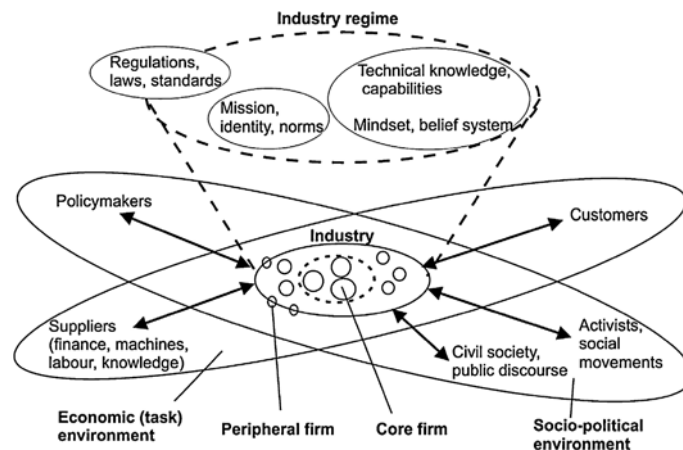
Industry regime

Regulations, laws, standards

Mission, identity, norms

Technical knowledge, capabilities

Mindset, belief system

Policymakers

Customers

Industry

Suppliers (finance, machines, labour, knowledge)

Civil society, public discourse

Activists, social movements

Economic (task) environment

Peripheral firm

Core firm

Socio-political environment